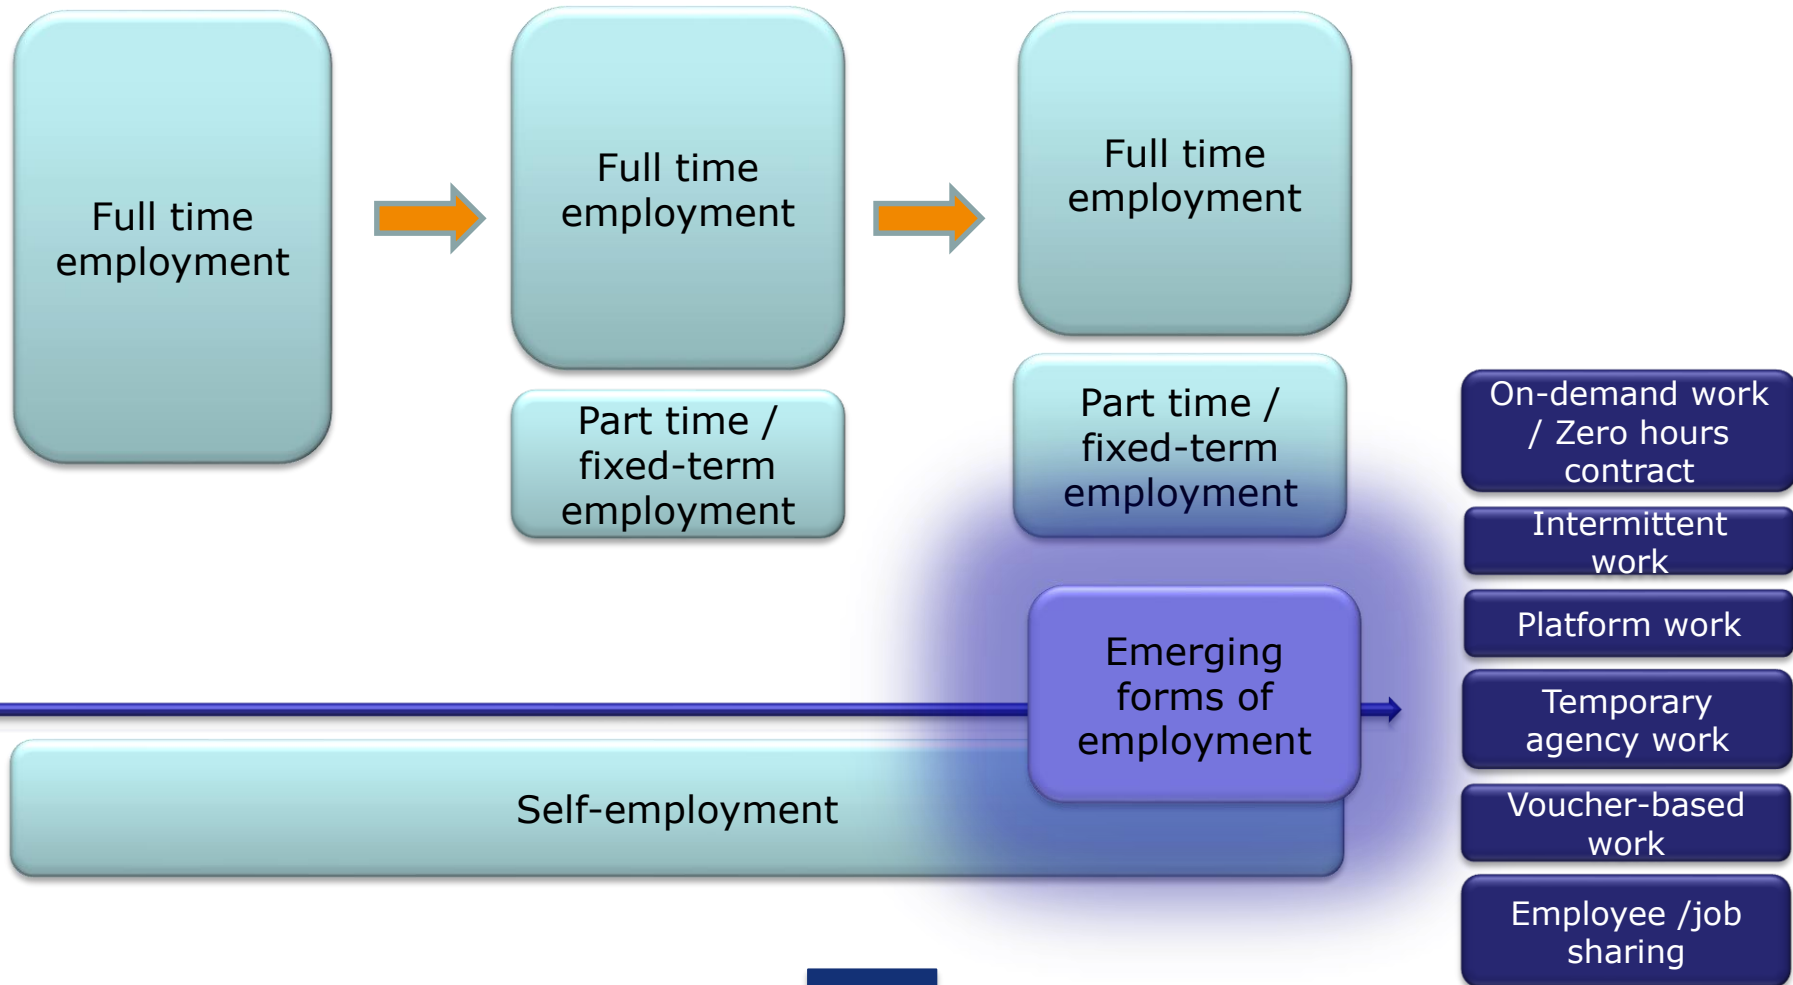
Full time employment

Full time employment

Part time / fixed-term employment

Full time employment

Part time / fixed-term employment

Emerging forms of employment

Self-employment

On-demand work / Zero hours contract

Intermittent work

Platform work

Temporary agency work

Voucher-based work

Employee /job sharing